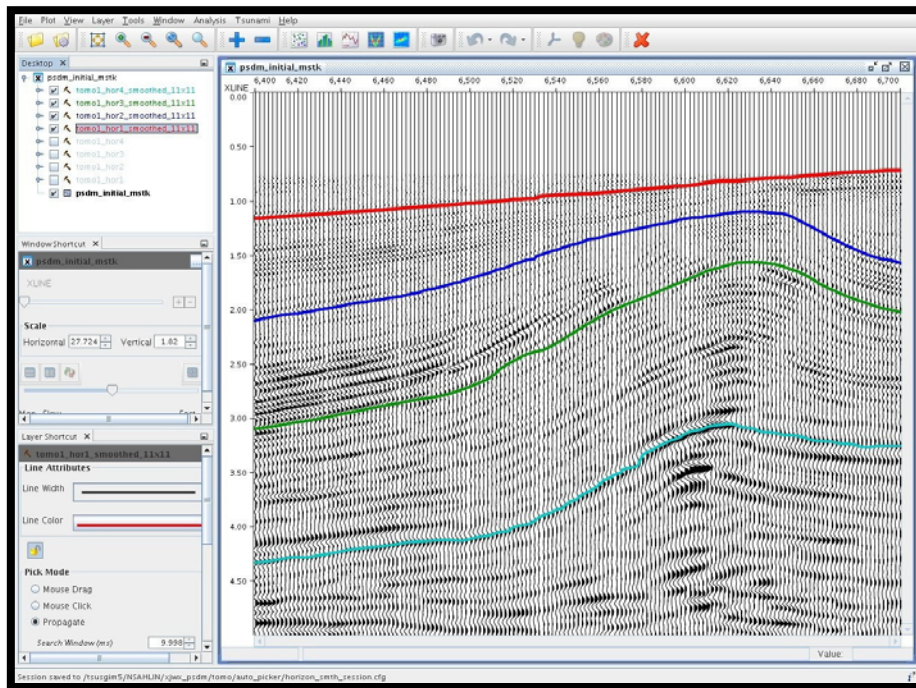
File Plot View Layer Tools Window Analysis Tsunami Help

Desktop ×
psdm_initial_mstk
tomo1_hor4_smoothed_11x11
tomo1_hor3_smoothed_11x11
tomo1_hor2_smoothed_11x11
tomo1_hor1_smoothed_11x11
tomo1_hor4
tomo1_hor3
tomo1_hor2
tomo1_hor1
psdm_initial_mstk

Window Shortcut ×
psdm_initial_mstk
XLINE
Scale
Horizontal 27.724 Vertical 1.82

Layer Shortcut ×
tomo1_hor1_smoothed_11x11
Line Attributes
Line Width
Line Color
Pick Mode
Mouse Drag
Mouse Click
Propagate
Search Window (ms) 9.998

psdm_initial_mstk
XLINE 6,400 6,420 6,440 6,460 6,480 6,500 6,520 6,540 6,560 6,580 6,600 6,620 6,640 6,660 6,680 6,700
0.00
0.50
1.00
1.50
2.00
2.50
3.00
3.50
4.00
4.50
Value:

Session saved to /tsusgim5/NSAHLIN/xjwu_psdm/tomo/auto_picker/horizon_smth_session.cfg